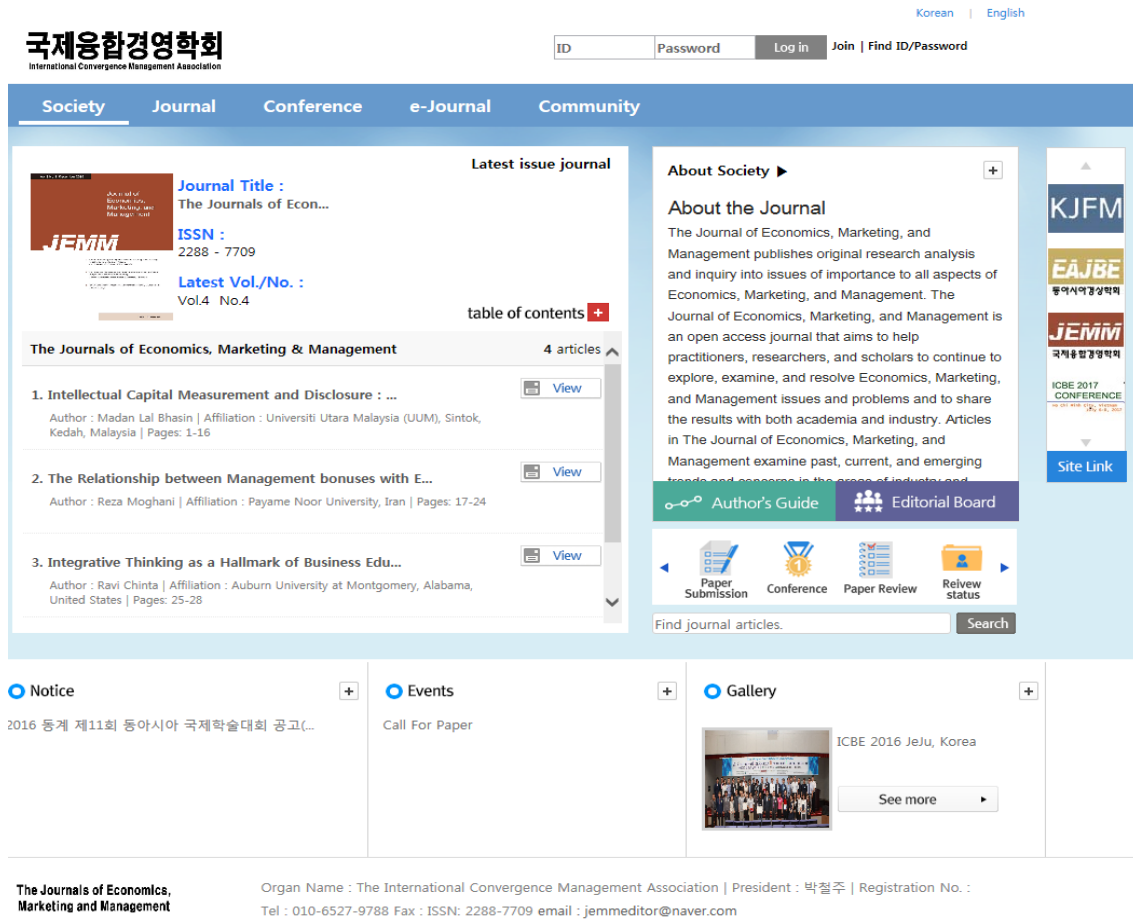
Korean | English

국제융합경영학회
International Convergence Management Association

ID Password Log in Join | Find ID/Password

Society Journal Conference e-Journal Community

Latest issue journal

Journal of Economics, Marketing and Management
JEMM

Journal Title :
The Journals of Econ...

ISSN :
2288 - 7709

Latest Vol./No. :
Vol.4 No.4

table of contents +

The Journals of Economics, Marketing & Management 4 articles

1. Intellectual Capital Measurement and Disclosure : ...
View
Author : Madan Lal Bhasin | Affiliation : Universiti Utara Malaysia (UUM), Sintok, Kedah, Malaysia | Pages: 1-16

2. The Relationship between Management bonuses with E...
View
Author : Reza Moghani | Affiliation : Payame Noor University, Iran | Pages: 17-24

3. Integrative Thinking as a Hallmark of Business Edu...
View
Author : Ravi Chinta | Affiliation : Auburn University at Montgomery, Alabama, United States | Pages: 25-28

About Society ▶ +

About the Journal

The Journal of Economics, Marketing, and Management publishes original research analysis and inquiry into issues of importance to all aspects of Economics, Marketing, and Management. The Journal of Economics, Marketing, and Management is an open access journal that aims to help practitioners, researchers, and scholars to continue to explore, examine, and resolve Economics, Marketing, and Management issues and problems and to share the results with both academia and industry. Articles in The Journal of Economics, Marketing, and Management examine past, current, and emerging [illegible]

Author's Guide Editorial Board

Paper Submission Conference Paper Review Reivew status

Find journal articles. Search

KJFM
EAJBE
동아시아경상학회
JEMM
국제융합경영학회
ICBE 2017 CONFERENCE
Site Link

Notice +
2016 동계 제11회 동아시아 국제학술대회 공고(...

Events +
Call For Paper

Gallery +
ICBE 2016 JeJu, Korea
See more ▸

The Journals of Economics, Marketing and Management

Organ Name : The International Convergence Management Association | President : 박철주 | Registration No. :
Tel : 010-6527-9788 Fax : ISSN: 2288-7709 email : jemmeditor@naver.com